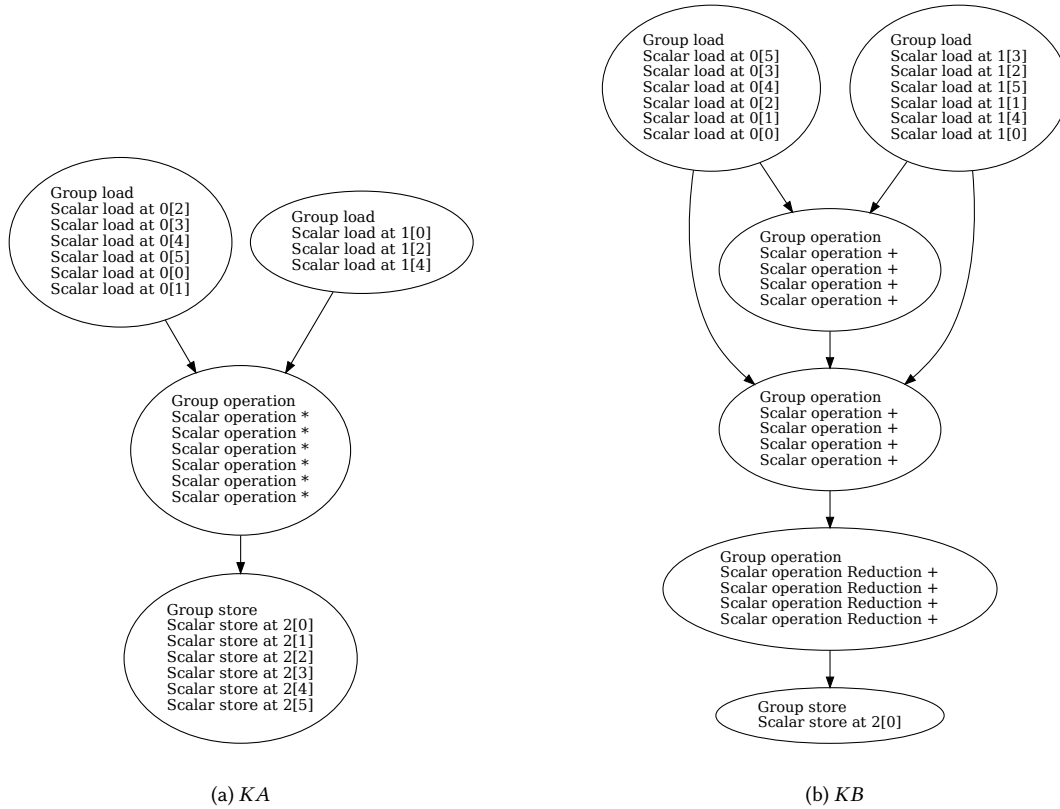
Group load
Scalar load at 0[2]
Scalar load at 0[3]
Scalar load at 0[4]
Scalar load at 0[5]
Scalar load at 0[0]
Scalar load at 0[1]

Group load
Scalar load at 1[0]
Scalar load at 1[2]
Scalar load at 1[4]

Group operation
Scalar operation *
Scalar operation *
Scalar operation *
Scalar operation *
Scalar operation *
Scalar operation *

Group store
Scalar store at 2[0]
Scalar store at 2[1]
Scalar store at 2[2]
Scalar store at 2[3]
Scalar store at 2[4]
Scalar store at 2[5]

(a) $KA$

Group load
Scalar load at 0[5]
Scalar load at 0[3]
Scalar load at 0[4]
Scalar load at 0[2]
Scalar load at 0[1]
Scalar load at 0[0]

Group load
Scalar load at 1[3]
Scalar load at 1[2]
Scalar load at 1[5]
Scalar load at 1[1]
Scalar load at 1[4]
Scalar load at 1[0]

Group operation
Scalar operation +
Scalar operation +
Scalar operation +
Scalar operation +

Group operation
Scalar operation +
Scalar operation +
Scalar operation +
Scalar operation +

Group operation
Scalar operation Reduction +
Scalar operation Reduction +
Scalar operation Reduction +
Scalar operation Reduction +

Group store
Scalar store at 2[0]

(b) $KB$